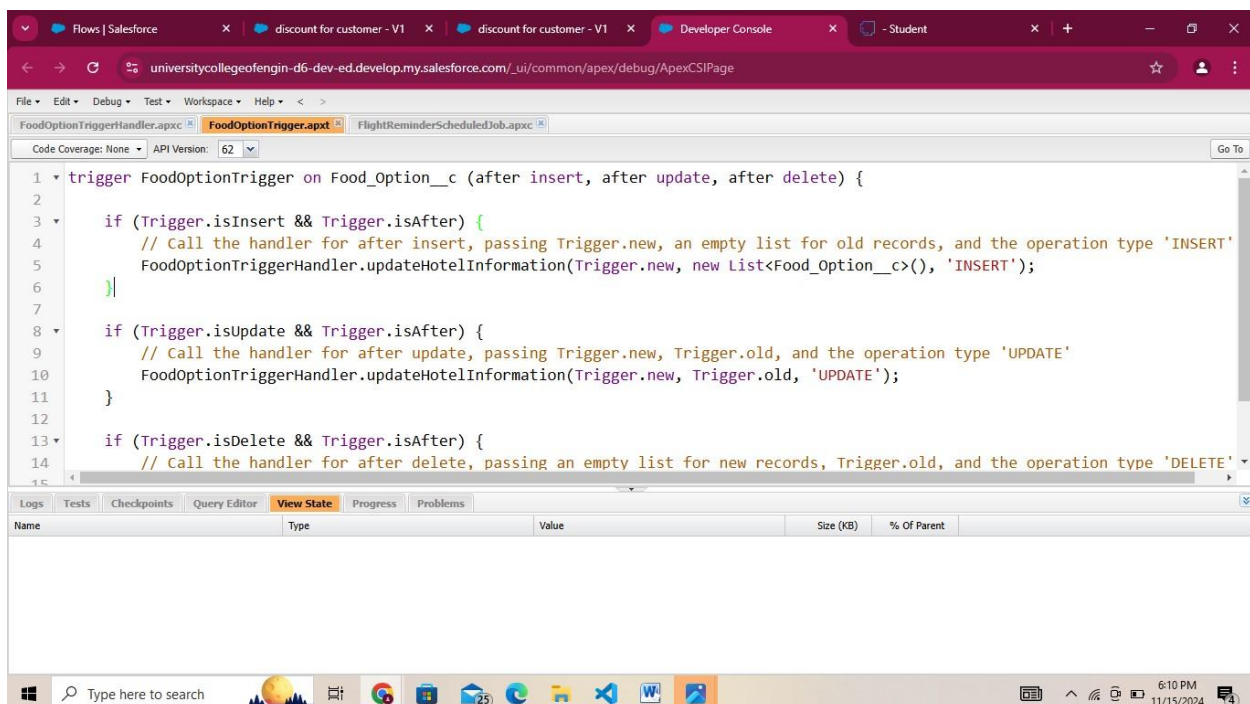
Flows | Salesforce × discount for customer - V1 × discount for customer - V1 × Developer Console × - Student × +

universitycollegeofengin-d6-dev-ed.develop.my.salesforce.com/_ui/common/apex/debug/ApexCSIPage

File ▾ Edit ▾ Debug ▾ Test ▾ Workspace ▾ Help ▾ < >

FoodOptionTriggerHandler.apxc FoodOptionTrigger.apxt FlightReminderScheduledJob.apxc

Code Coverage: None ▾ API Version: 62 Go To

1 trigger FoodOptionTrigger on Food_Option__c (after insert, after update, after delete) {
2
3 if (Trigger.isInsert && Trigger.isAfter) {
4 // Call the handler for after insert, passing Trigger.new, an empty list for old records, and the operation type 'INSERT'
5 FoodOptionTriggerHandler.updateHotelInformation(Trigger.new, new List<Food_Option__c>(), 'INSERT');
6 }
7
8 if (Trigger.isUpdate && Trigger.isAfter) {
9 // Call the handler for after update, passing Trigger.new, Trigger.old, and the operation type 'UPDATE'
10 FoodOptionTriggerHandler.updateHotelInformation(Trigger.new, Trigger.old, 'UPDATE');
11 }
12
13 if (Trigger.isDelete && Trigger.isAfter) {
14 // Call the handler for after delete, passing an empty list for new records, Trigger.old, and the operation type 'DELETE'
15

Logs Tests Checkpoints Query Editor View State Progress Problems

| Name | Type | Value | Size (KB) | % Of Parent |
|---|---|---|---|---|

Type here to search

6:10 PM 11/15/2024